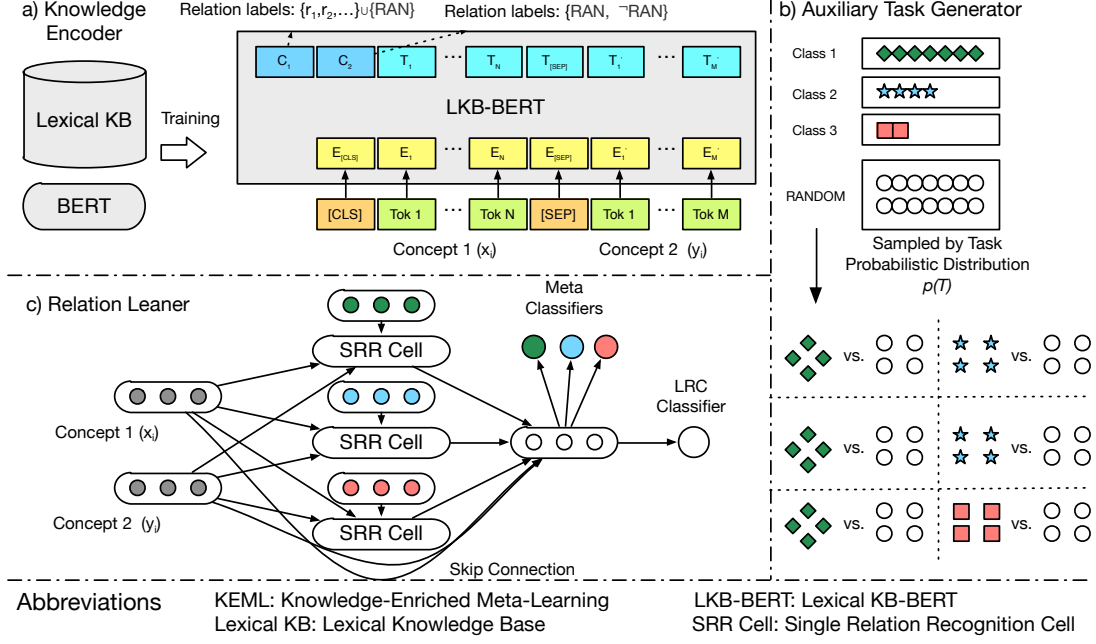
a) Knowledge Encoder

Relation labels: $\{r_1, r_2, \ldots\} \cup \{RAN\}$

Relation labels: $\{RAN, \neg RAN\}$

Lexical KB

BERT

Training

$C_1$ $C_2$ $T_1$ ... $T_N$ $T_{[SEP]}$ $T_1'$ ... $T_M'$

LKB-BERT

$E_{[CLS]}$ $E_1$ ... $E_N$ $E_{[SEP]}$ $E_1'$ ... $E_M'$

[CLS] Tok 1 ... Tok N [SEP] Tok 1 ... Tok M

Concept 1 ($x_i$) Concept 2 ($y_i$)

b) Auxiliary Task Generator

Class 1

Class 2

Class 3

RANDOM

Sampled by Task Probabilistic Distribution $p(T)$

vs. vs.

vs. vs.

vs. vs.

c) Relation Leaner

Meta Classifiers

SRR Cell

SRR Cell

SRR Cell

LRC Classifier

Concept 1 ($x_i$)

Concept 2 ($y_i$)

Skip Connection

Abbreviations KEML: Knowledge-Enriched Meta-Learning LKB-BERT: Lexical KB-BERT
Lexical KB: Lexical Knowledge Base SRR Cell: Single Relation Recognition Cell